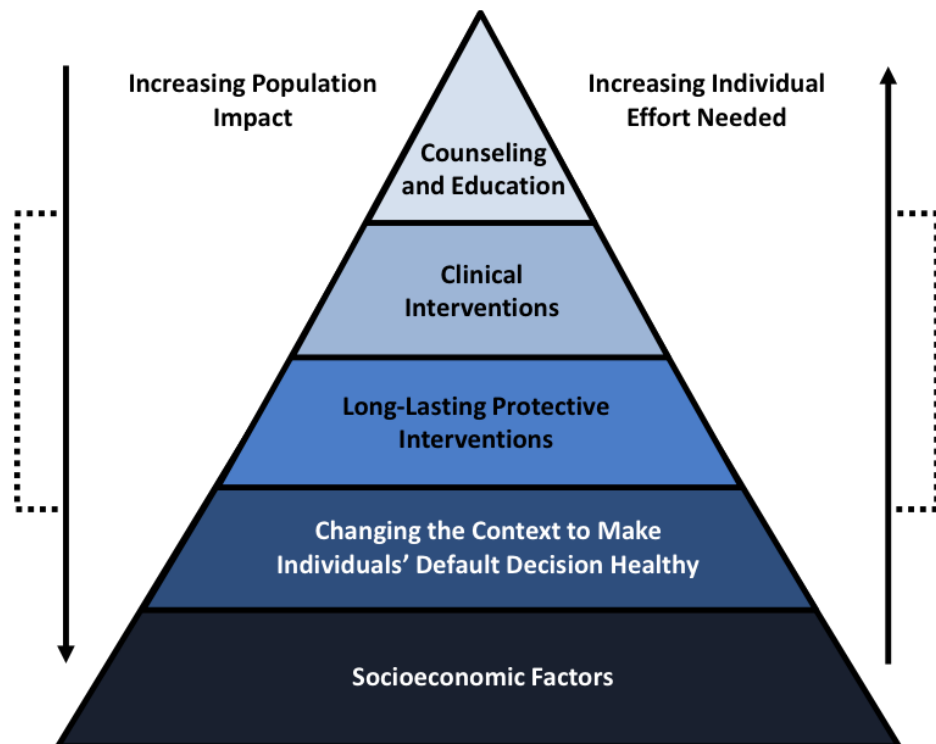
Increasing Population Impact

Increasing Individual Effort Needed

Counseling and Education

Clinical Interventions

Long-Lasting Protective Interventions

Changing the Context to Make Individuals' Default Decision Healthy

Socioeconomic Factors